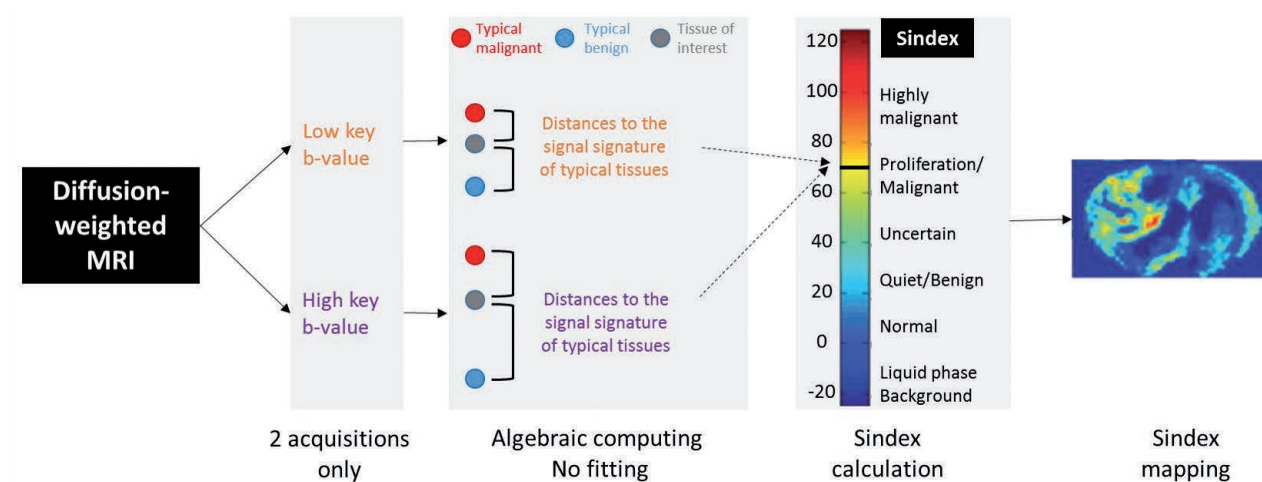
Diffusion-weighted MRI

Low key b-value

High key b-value

Typical malignant
Typical benign
Tissue of interest

Distances to the signal signature of typical tissues

Distances to the signal signature of typical tissues

Sindex

120
100
80
60
40
20
0
-20

Highly malignant
Proliferation/ Malignant
Uncertain
Quiet/Benign
Normal
Liquid phase Background

2 acquisitions only

Algebraic computing No fitting

Sindex calculation

Sindex mapping